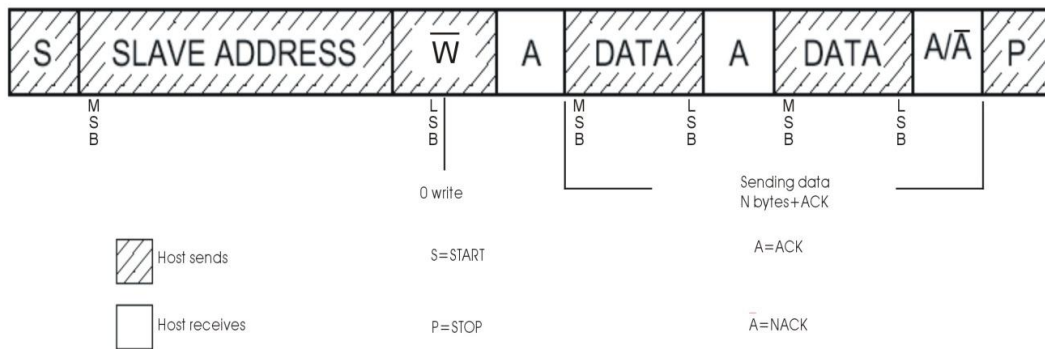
| S | SLAVE ADDRESS | $\overline{W}$ | A | DATA | A | DATA | A/$\overline{A}$ | P |
|---|---|---|---|---|---|---|---|---|

MSB

LSB

MSB

LSB

MSB

LSB

0 write

Sending data
N bytes+ACK

Host sends

S=START

A=ACK

Host receives

P=STOP

$\overline{A}$=NACK